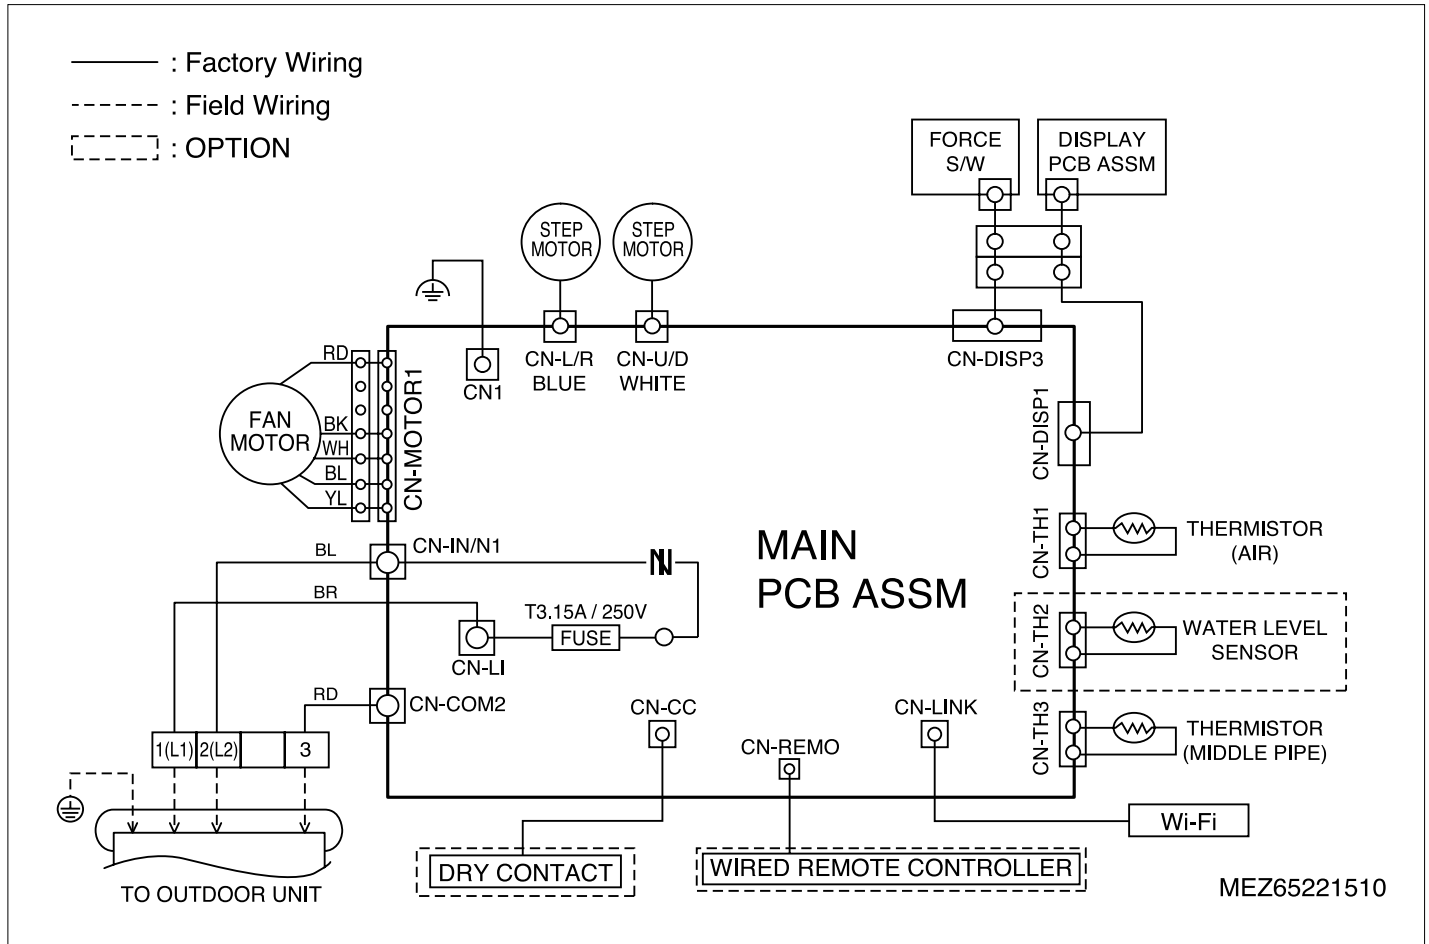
: Factory Wiring
: Field Wiring
: OPTION

FORCE S/W
DISPLAY PCB ASSM

STEP MOTOR
STEP MOTOR

RD
FAN MOTOR
BK
WH
BL
YL
CN-MOTOR1

CN1
CN-L/R BLUE
CN-U/D WHITE
CN-DISP3
CN-DISP1

BL
CN-IN/N1
BR
T3.15A / 250V
FUSE
CN-LI
RD
CN-COM2

MAIN PCB ASSM

CN-TH1
THERMISTOR (AIR)
CN-TH2
WATER LEVEL SENSOR
CN-TH3
THERMISTOR (MIDDLE PIPE)

1(L1)
2(L2)
3

CN-CC
CN-REMO
CN-LINK
Wi-Fi

TO OUTDOOR UNIT
DRY CONTACT
WIRED REMOTE CONTROLLER
MEZ65221510